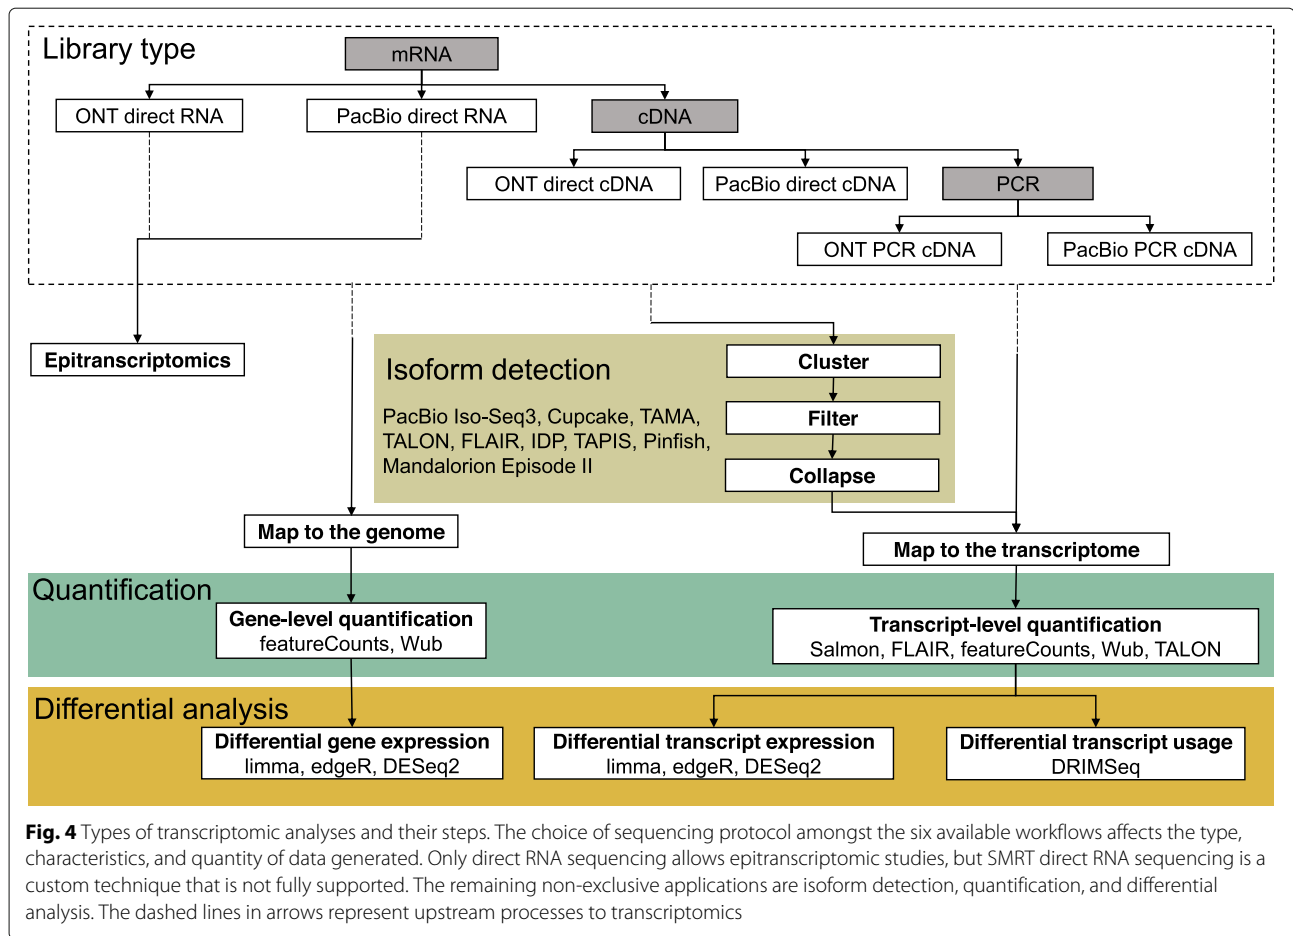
Library type

mRNA

ONT direct RNA

PacBio direct RNA

cDNA

ONT direct cDNA

PacBio direct cDNA

PCR

ONT PCR cDNA

PacBio PCR cDNA

Epitranscriptomics

Isoform detection

PacBio Iso-Seq3, Cupcake, TAMA, TALON, FLAIR, IDP, TAPIS, Pinfish, Mandalorion Episode II

Cluster

Filter

Collapse

Map to the genome

Map to the transcriptome

Quantification

Gene-level quantification
featureCounts, Wub

Transcript-level quantification
Salmon, FLAIR, featureCounts, Wub, TALON

Differential analysis

Differential gene expression
limma, edgeR, DESeq2

Differential transcript expression
limma, edgeR, DESeq2

Differential transcript usage
DRIMSeq

Fig. 4 Types of transcriptomic analyses and their steps. The choice of sequencing protocol amongst the six available workflows affects the type, characteristics, and quantity of data generated. Only direct RNA sequencing allows epitranscriptomic studies, but SMRT direct RNA sequencing is a custom technique that is not fully supported. The remaining non-exclusive applications are isoform detection, quantification, and differential analysis. The dashed lines in arrows represent upstream processes to transcriptomics